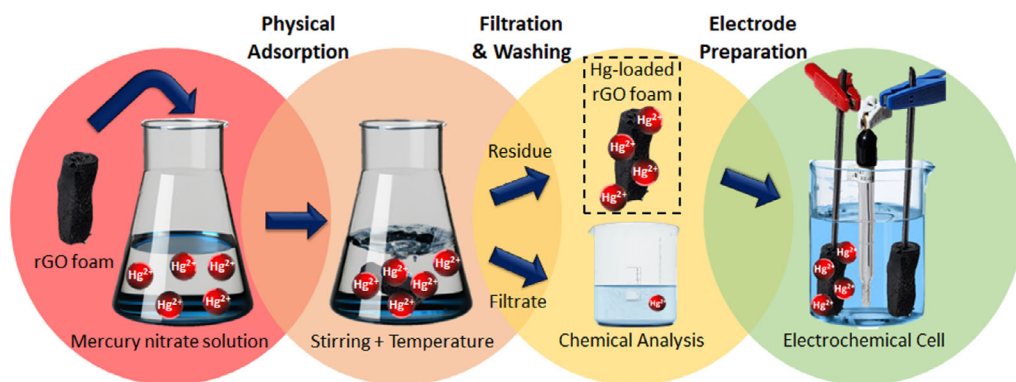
Physical Adsorption

Filtration & Washing

Electrode Preparation

rGO foam

$Hg^{2+}$ $Hg^{2+}$ $Hg^{2+}$ $Hg^{2+}$ $Hg^{2+}$

Mercury nitrate solution

$Hg^{2+}$ $Hg^{2+}$ $Hg^{2+}$ $Hg^{2+}$ $Hg^{2+}$

Stirring + Temperature

Residue

Filtrate

Hg-loaded rGO foam

$Hg^{2+}$ $Hg^{2+}$ $Hg^{2+}$ $Hg^{2+}$

$Hg^{2+}$

Chemical Analysis

$Hg^{2+}$ $Hg^{2+}$ $Hg^{2+}$ $Hg^{2+}$ $Hg^{2+}$

Electrochemical Cell